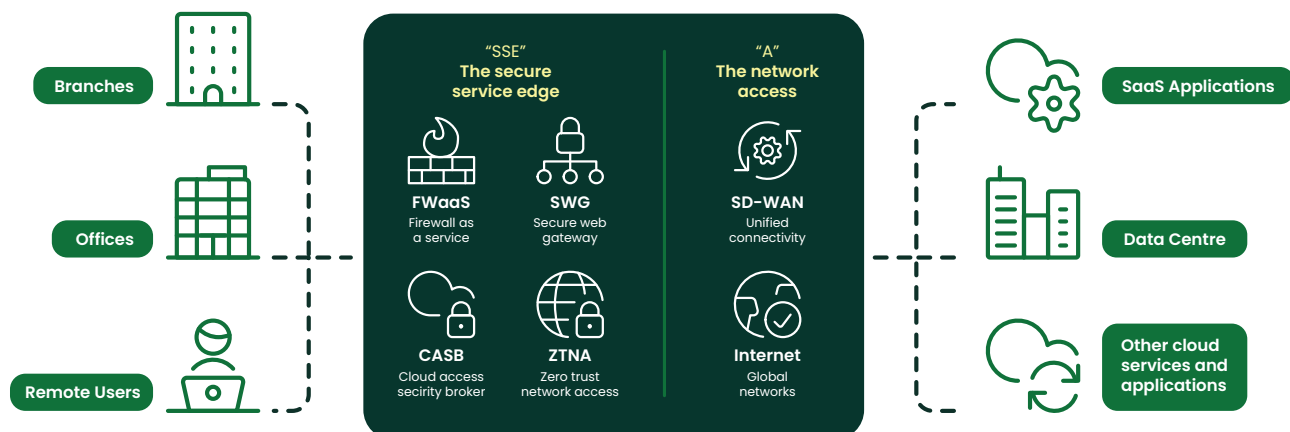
Branches

Offices

Remote Users

"SSE"
The secure service edge

FWaaS
Firewall as a service

SWG
Secure web gateway

CASB
Cloud access secirity broker

ZTNA
Zero trust network access

"A"
The network access

SD-WAN
Unified connectivity

Internet
Global networks

SaaS Applications

Data Centre

Other cloud services and applications